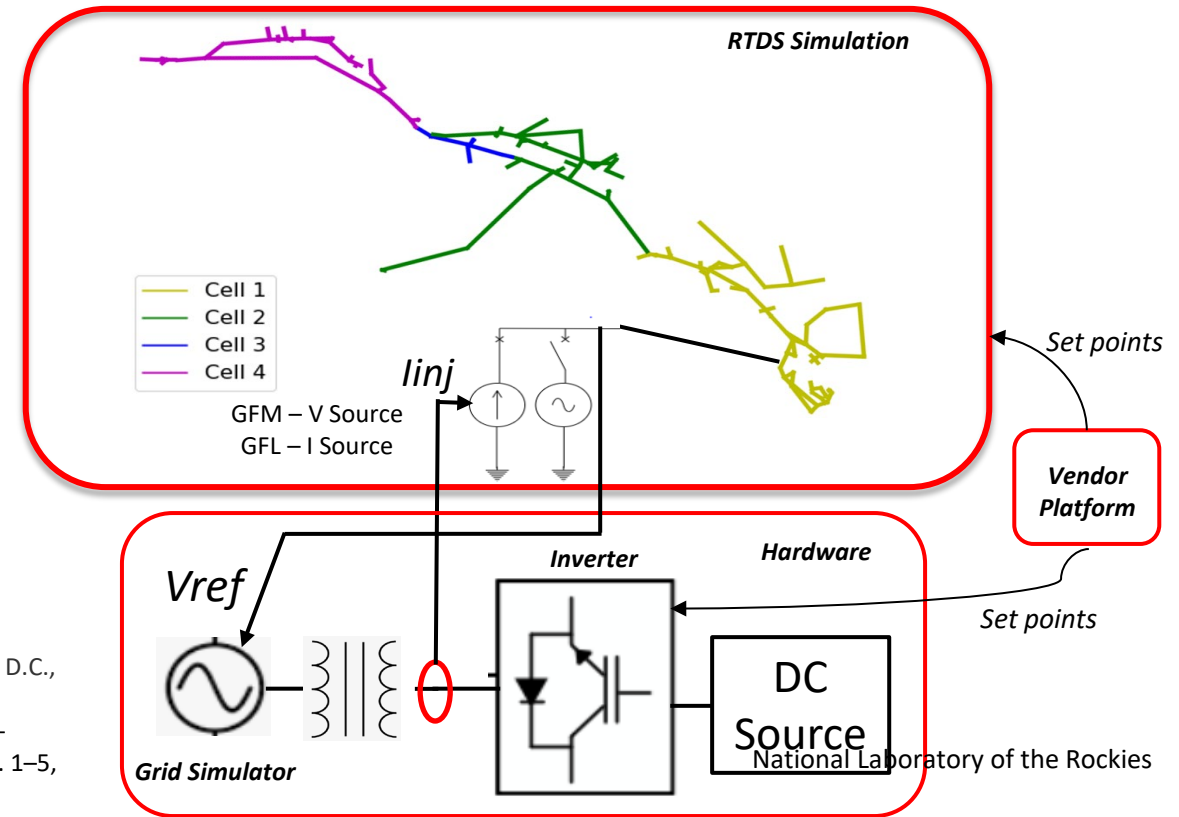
RTDS Simulation

Cell 1
Cell 2
Cell 3
Cell 4

Iinj

GFM – V Source
GFL – I Source

Set points

Vendor Platform

Hardware

Inverter

Set points

Vref

D.C.,

-
. 1–5,

DC Source

National Laboratory of the Rockies

Grid Simulator